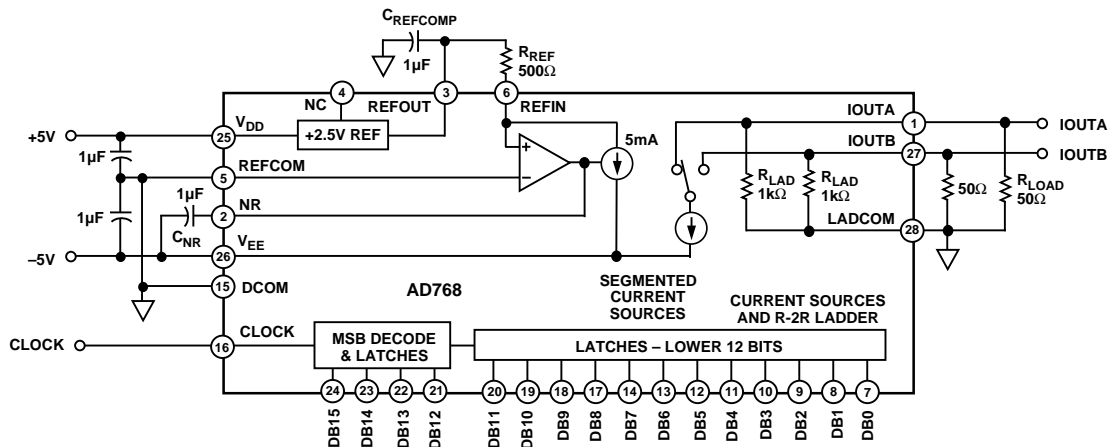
$C_{REFCOMP}$
1µF
$R_{REF}$
500Ω
4
3
6
NC
REFOUT
REFIN
+5V
25
$V_{DD}$
+2.5V REF
5mA
IOUTA
1
IOUTA
IOUTB
27
IOUTB
1µF
5
REFCOMP
$R_{LAD}$
1kΩ
$R_{LAD}$
1kΩ
50Ω
$R_{LOAD}$
50Ω
1µF
1µF
2
NR
$C_{NR}$
–5V
26
$V_{EE}$
LADCOM
28
15
DCOM
AD768
SEGMENTED CURRENT SOURCES
CURRENT SOURCES AND R-2R LADDER
CLOCK
16
CLOCK
MSB DECODE & LATCHES
LATCHES – LOWER 12 BITS
24
23
22
21
20
19
18
17
14
13
12
11
10
9
8
7
DB15
DB14
DB13
DB12
DB11
DB10
DB9
DB8
DB7
DB6
DB5
DB4
DB3
DB2
DB1
DB0